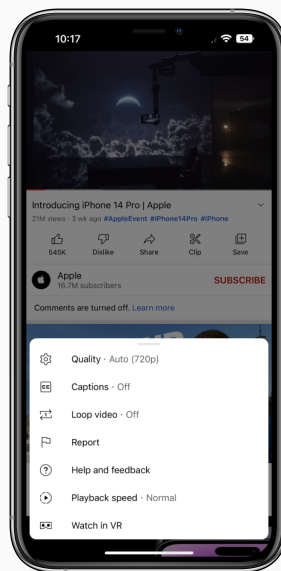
10:17

54

Introducing iPhone 14 Pro | Apple

21M views · 3 wk ago #AppleEvent #iPhone14Pro #iPhone

545K

Dislike

Share

Clip

Save

Apple

16.7M subscribers

SUBSCRIBE

Comments are turned off. Learn more

Quality · Auto (720p)

Captions · Off

Loop video · Off

Report

Help and feedback

Playback speed · Normal

Watch in VR